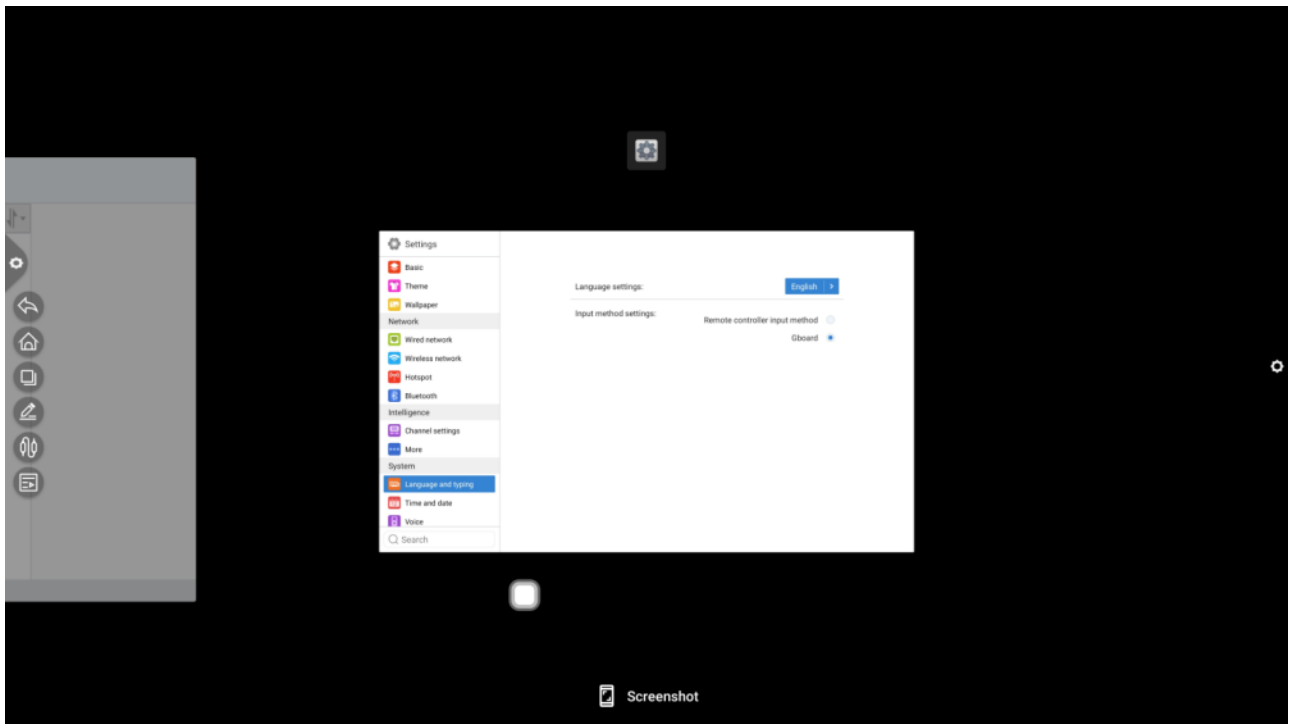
Settings
Basic
Theme
Wallpaper
Network
Wired network
Wireless network
Hotspot
Bluetooth
Intelligence
Channel settings
More
System
Language and typing
Time and date
Voice
Search

Language settings:
English
Input method settings:
Remote controller input method
Gboard

Screenshot